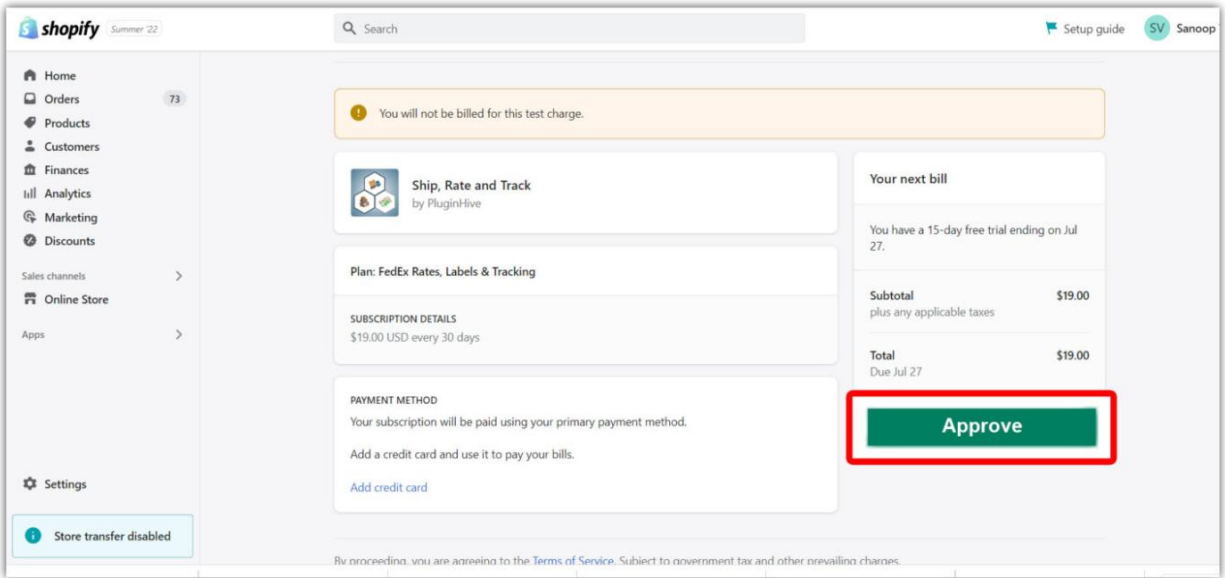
shopify Summer '22

Search

Setup guide SV Sanoop

Home
Orders 73
Products
Customers
Finances
Analytics
Marketing
Discounts

Sales channels
Online Store

Apps

Settings

Store transfer disabled

You will not be billed for this test charge.

Ship, Rate and Track
by PluginHive

Plan: FedEx Rates, Labels & Tracking

SUBSCRIPTION DETAILS
$19.00 USD every 30 days

PAYMENT METHOD
Your subscription will be paid using your primary payment method.

Add a credit card and use it to pay your bills.

Add credit card

Your next bill

You have a 15-day free trial ending on Jul 27.

Subtotal $19.00
plus any applicable taxes

Total $19.00
Due Jul 27

Approve

By proceeding, you are agreeing to the Terms of Service. Subject to government tax and other prevailing charges.